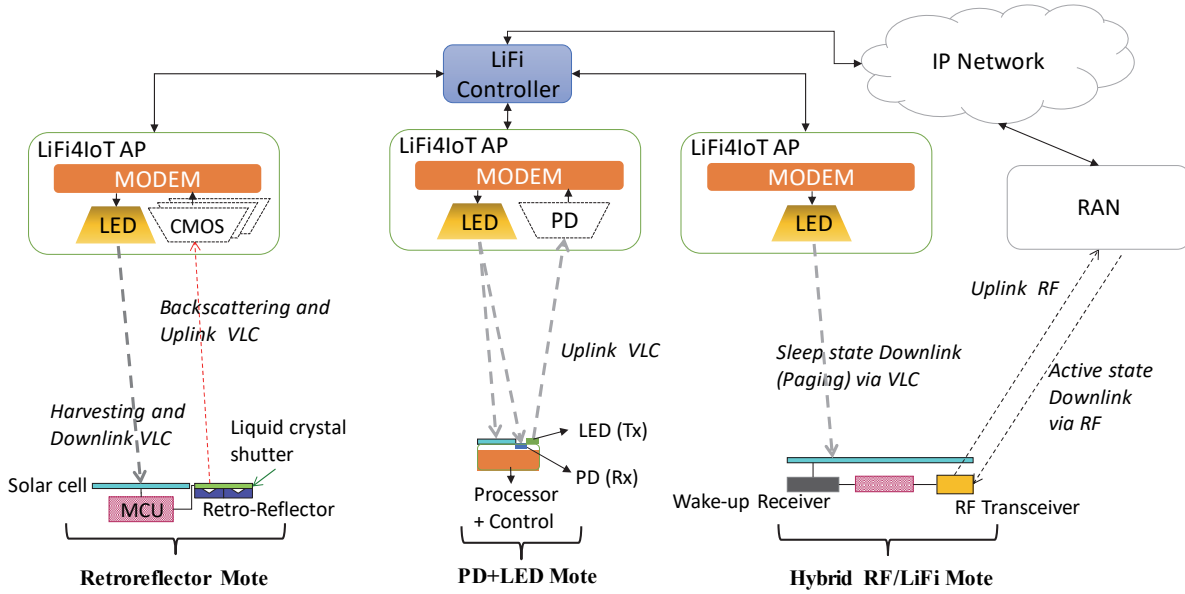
LiFi Controller

IP Network

LiFi4IoT AP
MODEM
LED
CMOS

LiFi4IoT AP
MODEM
LED
PD

LiFi4IoT AP
MODEM
LED

RAN

Backscattering and Uplink VLC

Uplink VLC

Uplink RF

Sleep state Downlink (Paging) via VLC

Active state Downlink via RF

Harvesting and Downlink VLC

Liquid crystal shutter

LED (Tx)

PD (Rx)

Solar cell

MCU

Retro-Reflector

Processor + Control

Wake-up Receiver

RF Transceiver

Retroreflector Mote

PD+LED Mote

Hybrid RF/LiFi Mote